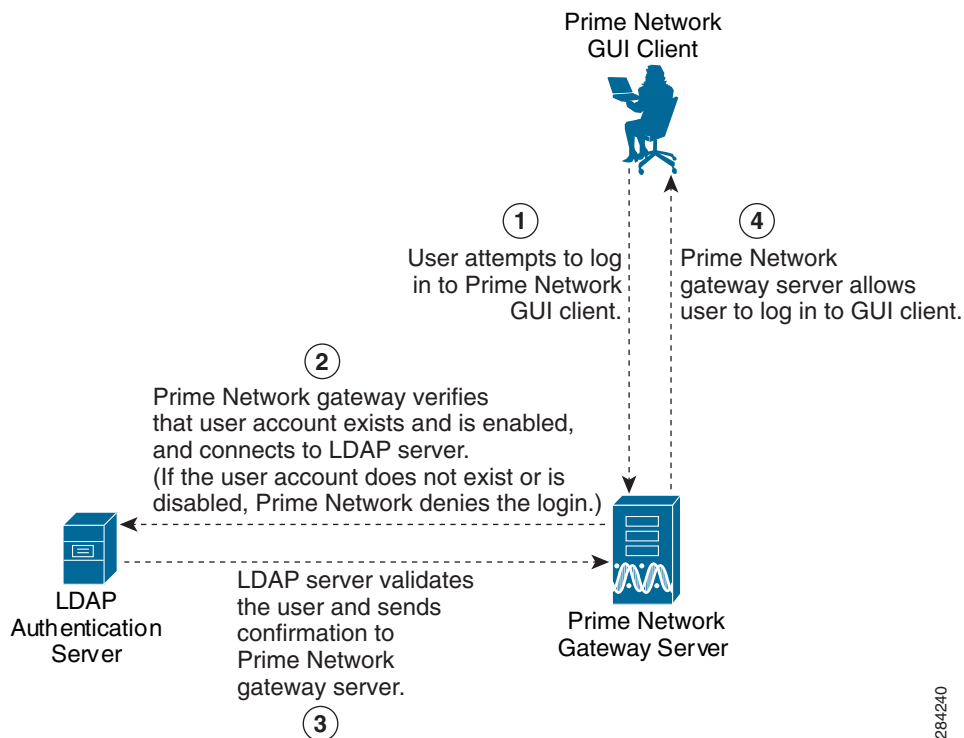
Prime Network GUI Client

1

User attempts to log in to Prime Network GUI client.

4

Prime Network gateway server allows user to log in to GUI client.

2

Prime Network gateway verifies that user account exists and is enabled, and connects to LDAP server. (If the user account does not exist or is disabled, Prime Network denies the login.)

LDAP Authentication Server

LDAP server validates the user and sends confirmation to Prime Network gateway server.

3

Prime Network Gateway Server

284240